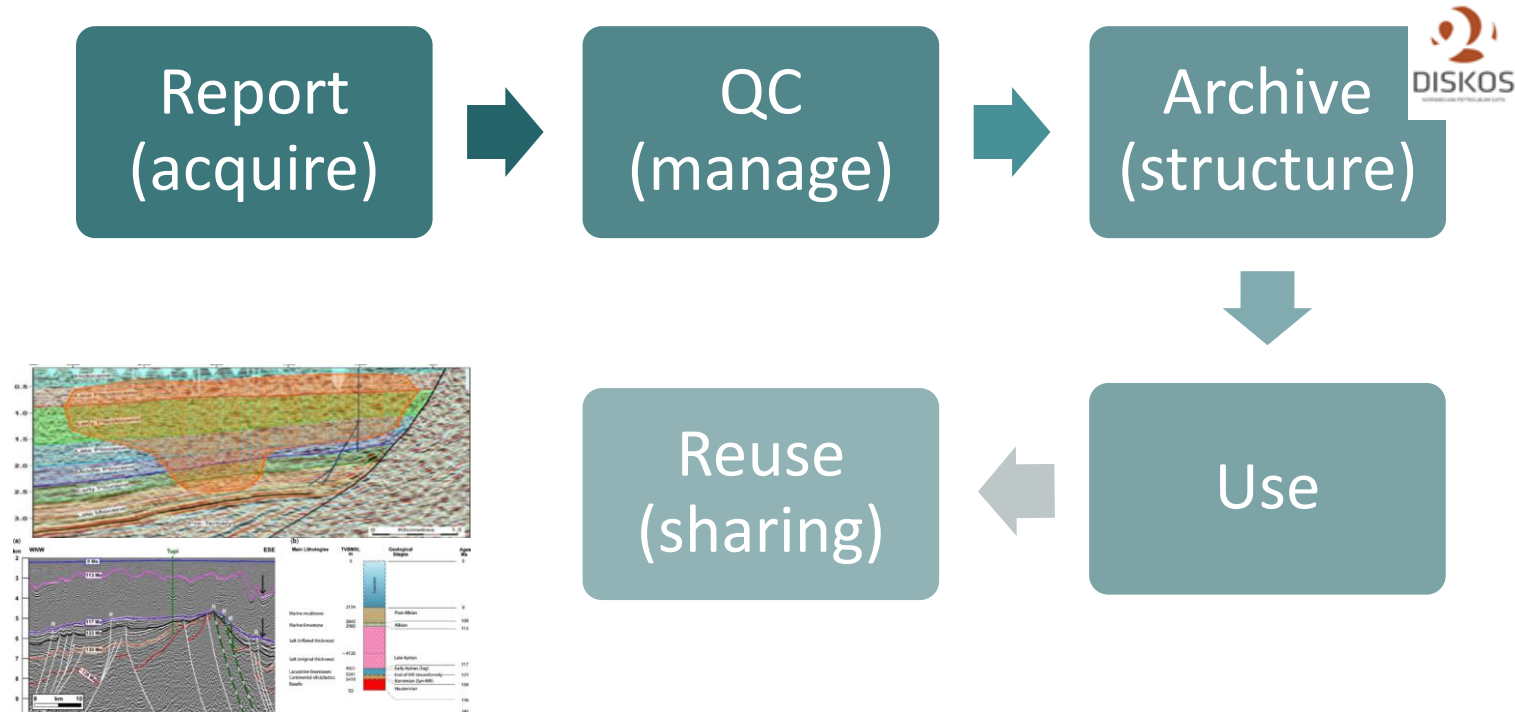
Report (acquire)

QC (manage)

Archive (structure)

DISKOS

Use

Reuse (sharing)

0.5
1.0
1.5
2.0
2.5
3.0

(a) WNW Tupi ESE

km
2
3
4
5
6
7
8
9

0 km 10

(b) Main Lithologies TVDMSL m Geological Stages Ages Ma

Marine mudstone
Marine limestone
Salt (inflated thickness)
Salt (original thickness)
Lacustrine limestones
Continental siliciclastics
Basalts

Post-Albian
Albian
Late Aptian
Early Aptian (Sag)
Barremian (Syn-Rift)
Hauterivian